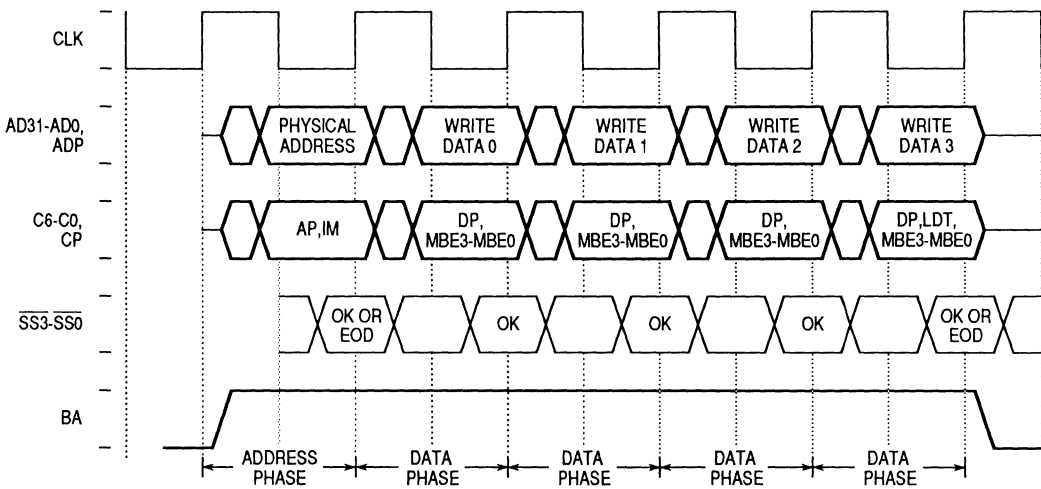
CLK

AD31-AD0, ADP

PHYSICAL ADDRESS

WRITE DATA 0

WRITE DATA 1

WRITE DATA 2

WRITE DATA 3

C6-C0, CP

AP,IM

DP, MBE3-MBE0

DP, MBE3-MBE0

DP, MBE3-MBE0

DP,LDT, MBE3-MBE0

$\overline{SS3}$-$\overline{SS0}$

OK OR EOD

OK

OK

OK

OK OR EOD

BA

ADDRESS PHASE

DATA PHASE

DATA PHASE

DATA PHASE

DATA PHASE